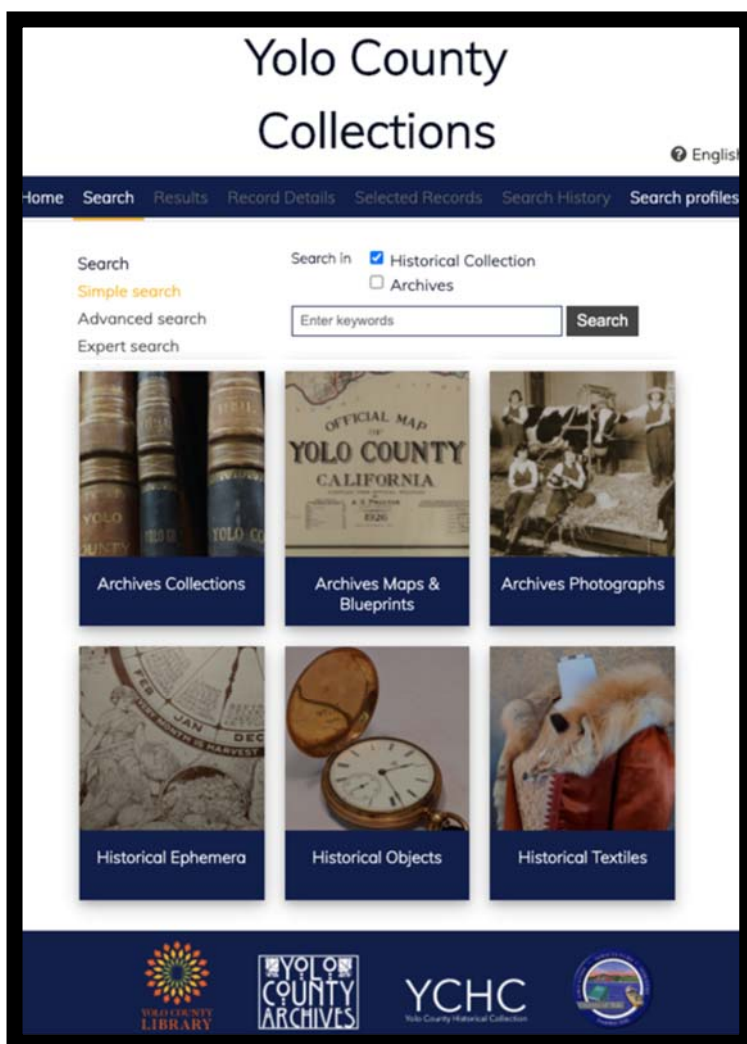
Yolo County Collections

English

Home Search Results Record Details Selected Records Search History Search profiles

Search
Simple search
Advanced search
Expert search

Search in Historical Collection
Archives

Enter keywords Search

YOLO COUNTY YOLO CO YOLO CO

OFFICIAL MAP OF YOLO COUNTY CALIFORNIA 1920

Archives Collections

Archives Maps & Blueprints

Archives Photographs

FEB JAN DEC EVERY MONTH IS HARVEST

Historical Ephemera

Historical Objects

Historical Textiles

YOLO COUNTY LIBRARY

YOLO COUNTY ARCHIVES

YCHC Yolo County Historical Collection